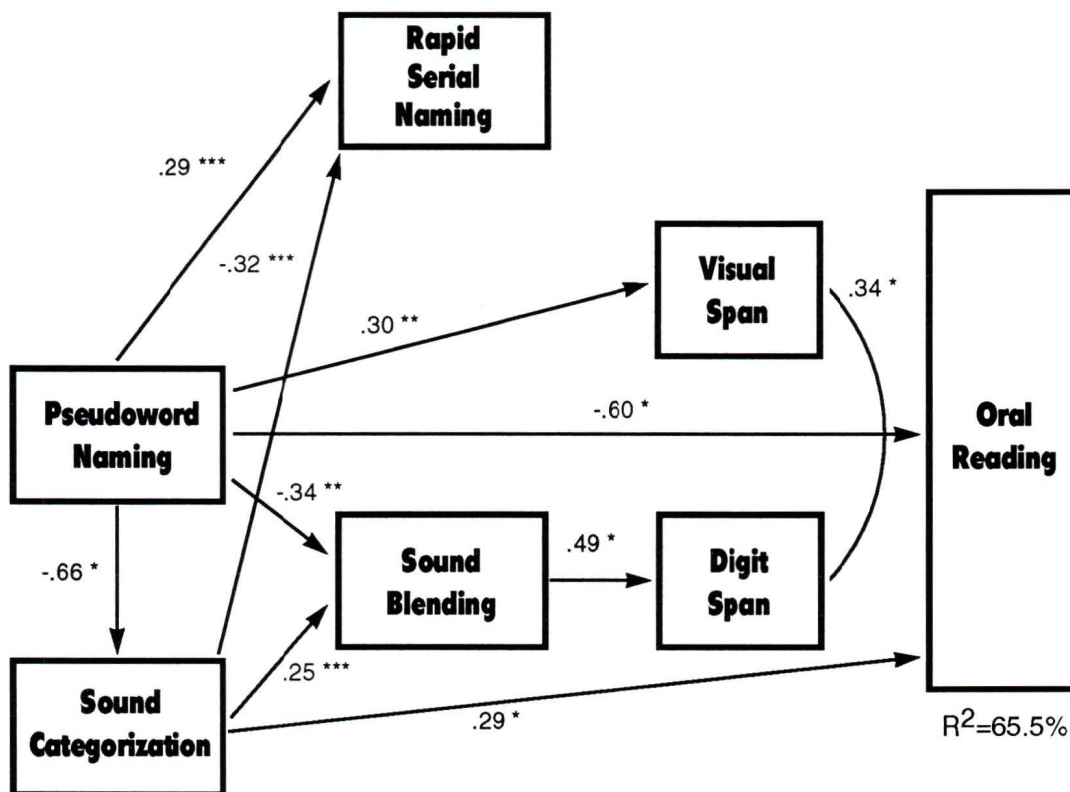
Rapid Serial Naming

.29 ***

-.32 ***

Visual Span

.34 *

.30 **

Pseudoword Naming

-.60 *

Oral Reading

-.34 **

Sound Blending

.49 *

Digit Span

-.66 *

.25 ***

Sound Categorization

.29 *

$R^2$=65.5%